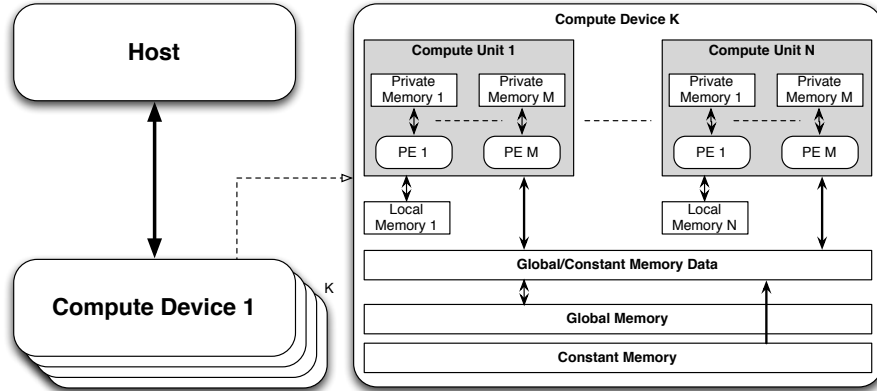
Host

Compute Device 1

K

Compute Device K

Compute Unit 1

Private Memory 1

Private Memory M

PE 1

PE M

Compute Unit N

Private Memory 1

Private Memory M

PE 1

PE M

Local Memory 1

Local Memory N

Global/Constant Memory Data

Global Memory

Constant Memory